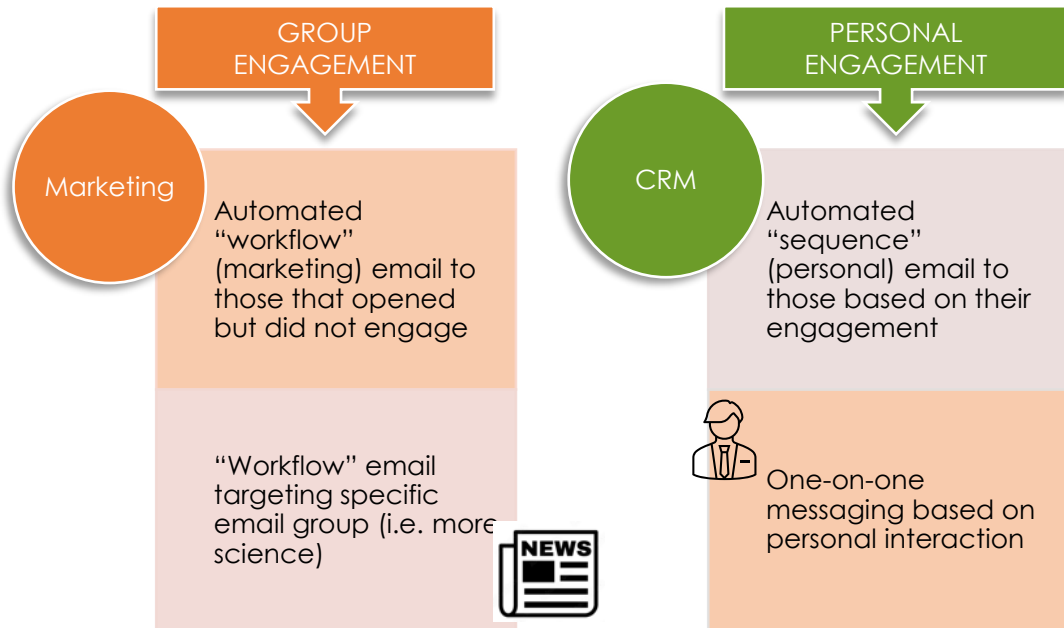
GROUP ENGAGEMENT

Marketing

Automated "workflow" (marketing) email to those that opened but did not engage

"Workflow" email targeting specific email group (i.e. more science)

NEWS

PERSONAL ENGAGEMENT

CRM

Automated "sequence" (personal) email to those based on their engagement

One-on-one messaging based on personal interaction